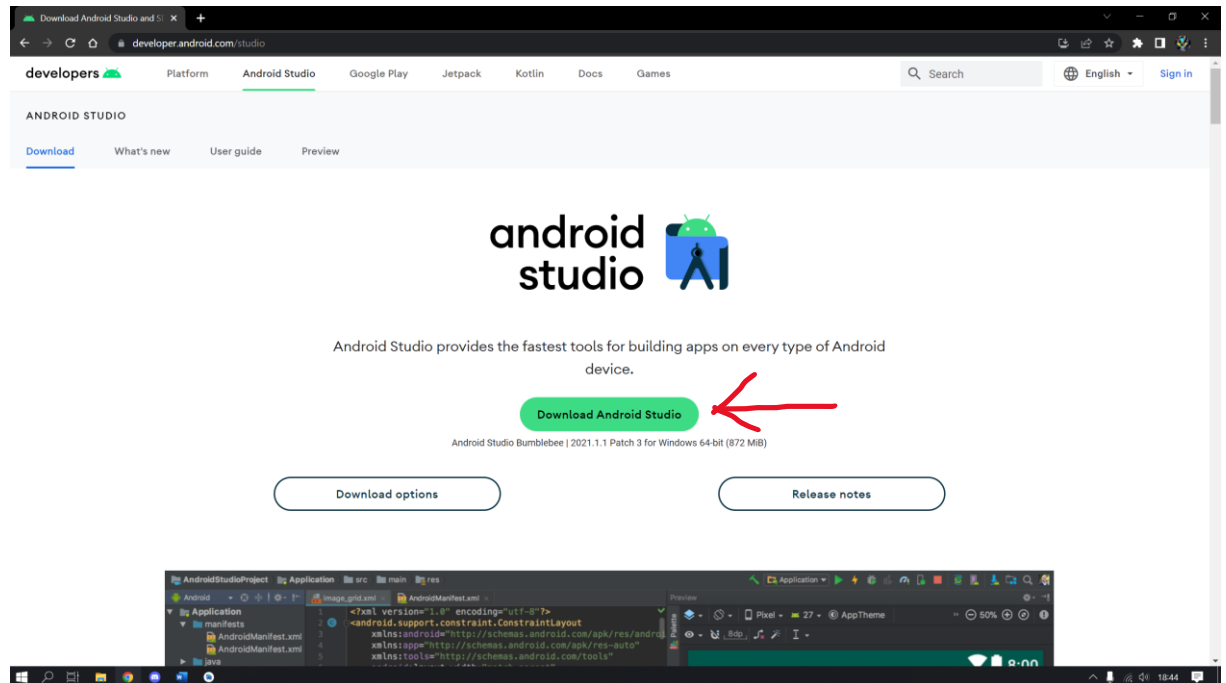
Download Android Studio and S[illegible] ×

developer.android.com/studio

developers Platform Android Studio Google Play Jetpack Kotlin Docs Games Search English Sign in

ANDROID STUDIO

Download What's new User guide Preview

android studio

Android Studio provides the fastest tools for building apps on every type of Android device.

Download Android Studio

Android Studio Bumblebee | 2021.1.1 Patch 3 for Windows 64-bit (872 MiB)

Download options

Release notes

AndroidStudioProject Application src main res

Android

Application

manifests

AndroidManifest.xml

AndroidManifest.xml

java

image_grid.xml AndroidManifest.xml

1 <?xml version="1.0" encoding="utf-8"?>
2 <android.support.constraint.ConstraintLayout
3 xmlns:android="http://schemas.android.com/apk/res/andro
4 xmlns:app="http://schemas.android.com/apk/res-auto"
5 xmlns:tools="http://schemas.android.com/tools"

Application

Preview

Pixel 27 AppTheme 50%

8dp

8:00

18:44